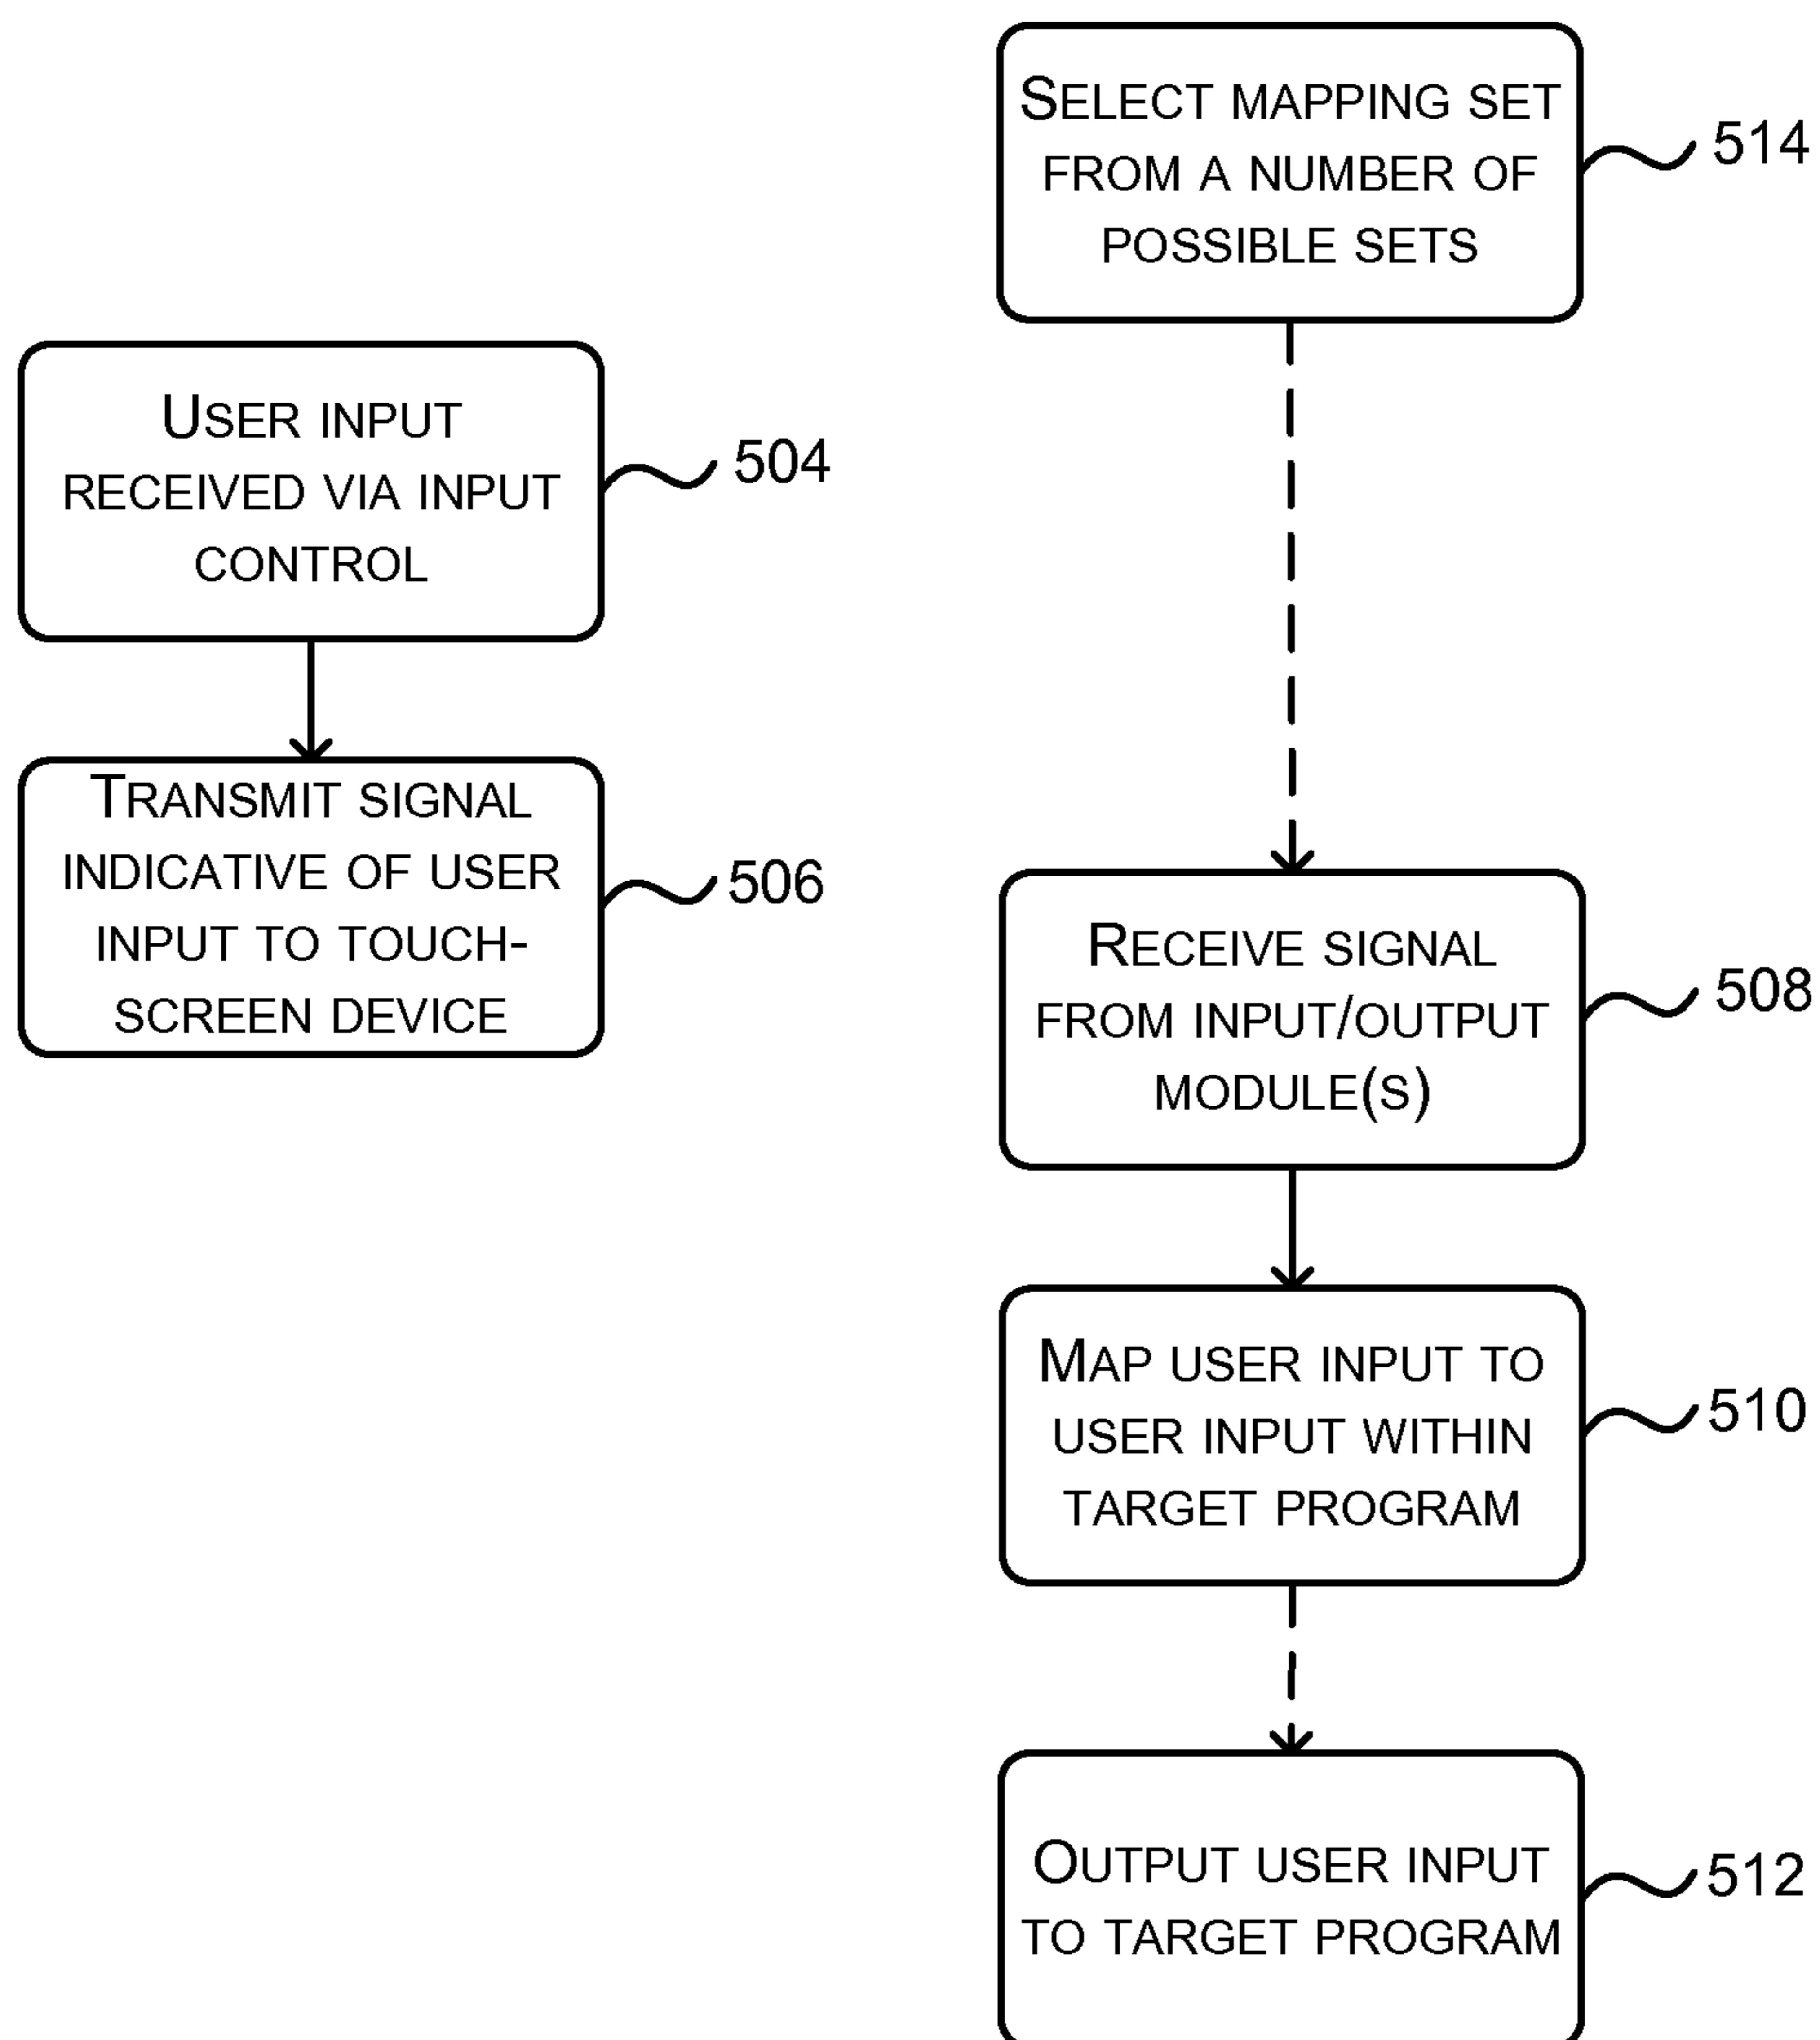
SELECT MAPPING SET FROM A NUMBER OF POSSIBLE SETS

514

USER INPUT RECEIVED VIA INPUT CONTROL

504

TRANSMIT SIGNAL INDICATIVE OF USER INPUT TO TOUCH-SCREEN DEVICE

506

RECEIVE SIGNAL FROM INPUT/OUTPUT MODULE(S)

508

MAP USER INPUT TO USER INPUT WITHIN TARGET PROGRAM

510

OUTPUT USER INPUT TO TARGET PROGRAM

512